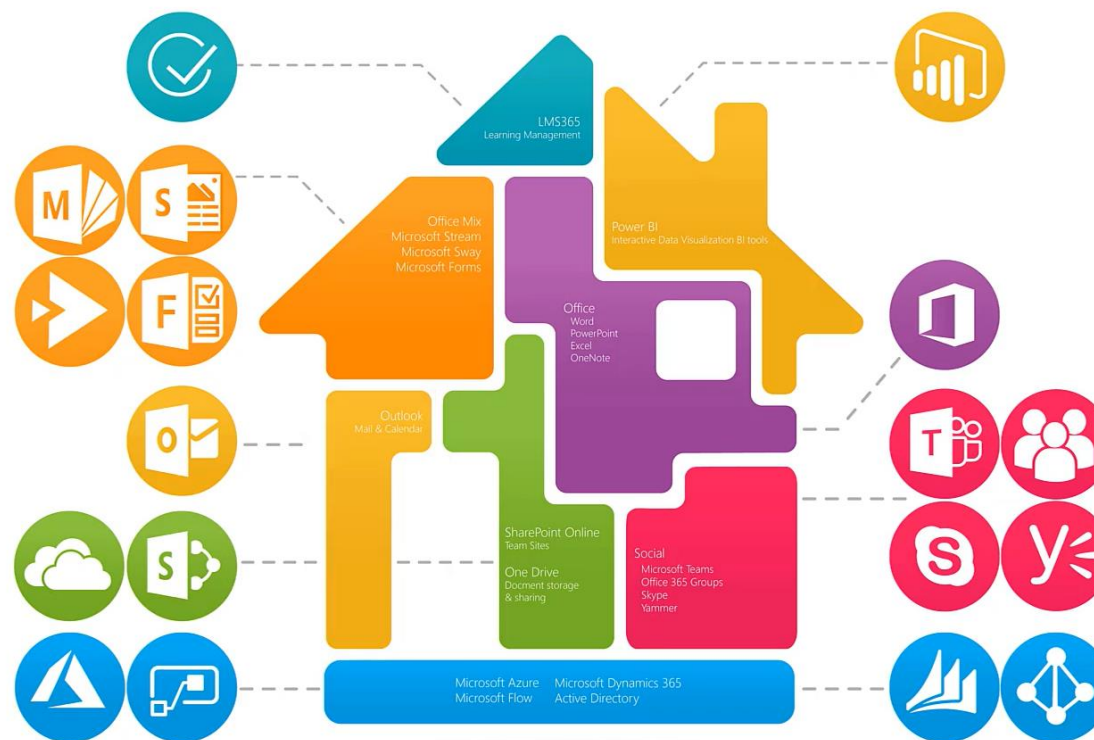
LMS365
Learning Management

Office Mix
Microsoft Stream
Microsoft Sway
Microsoft Forms

Power BI
Interactive Data Visualization BI tools

Office
Word
PowerPoint
Excel
OneNote

Outlook
Mail & Calendar

SharePoint Online
Team Sites

One Drive
Docment storage & sharing

Social
Microsoft Teams
Office 365 Groups
Skype
Yammer

Microsoft Azure
Microsoft Flow
Microsoft Dynamics 365
Active Directory

M
S
F
O
S
T
S
y